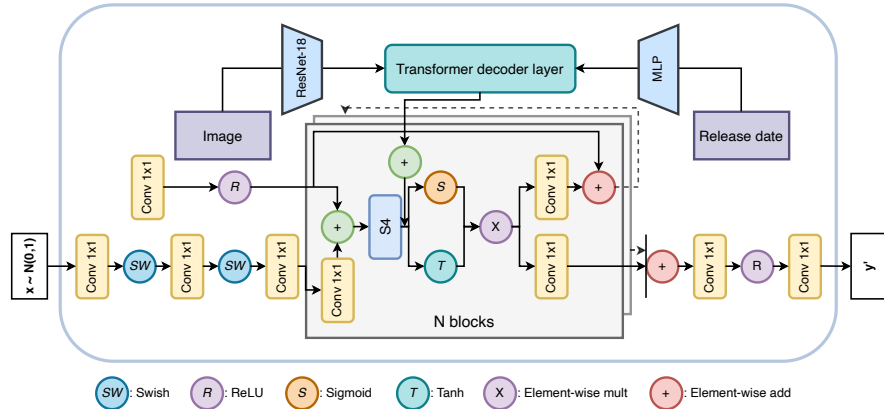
ResNet-18

Transformer decoder layer

MLP

Image

Release date

Conv 1x1

R

+

S

Conv 1x1

+

+

S4

X

x ~ N(0,1)

Conv 1x1

SW

Conv 1x1

SW

Conv 1x1

Conv 1x1

T

Conv 1x1

+

Conv 1x1

R

Conv 1x1

y'

N blocks

SW: Swish

R: ReLU

S: Sigmoid

T: Tanh

X: Element-wise mult

+: Element-wise add